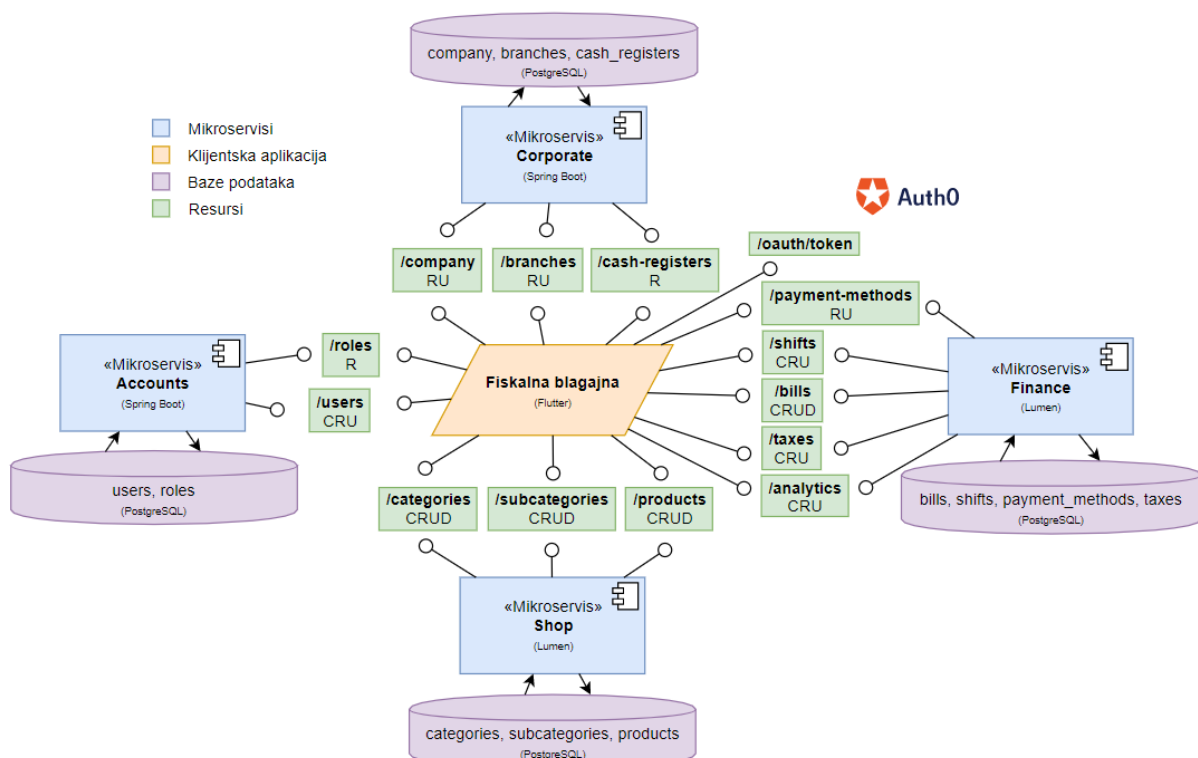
company, branches, cash_registers
(PostgreSQL)

Mikroservisi
Klijentska aplikacija
Baze podataka
Resursi

«Mikroservis»
Corporate
(Spring Boot)

Auth0

/oauth/token

/company
RU

/branches
RU

/cash-registers
R

/payment-methods
RU

«Mikroservis»
Accounts
(Spring Boot)

/roles
R

/users
CRU

Fiskalna blagajna
(Flutter)

/shifts
CRU

/bills
CRUD

/taxes
CRU

/analytics
CRU

«Mikroservis»
Finance
(Lumen)

users, roles
(PostgreSQL)

bills, shifts, payment_methods, taxes
(PostgreSQL)

/categories
CRUD

/subcategories
CRUD

/products
CRUD

«Mikroservis»
Shop
(Lumen)

categories, subcategories, products
(PostgreSQL)